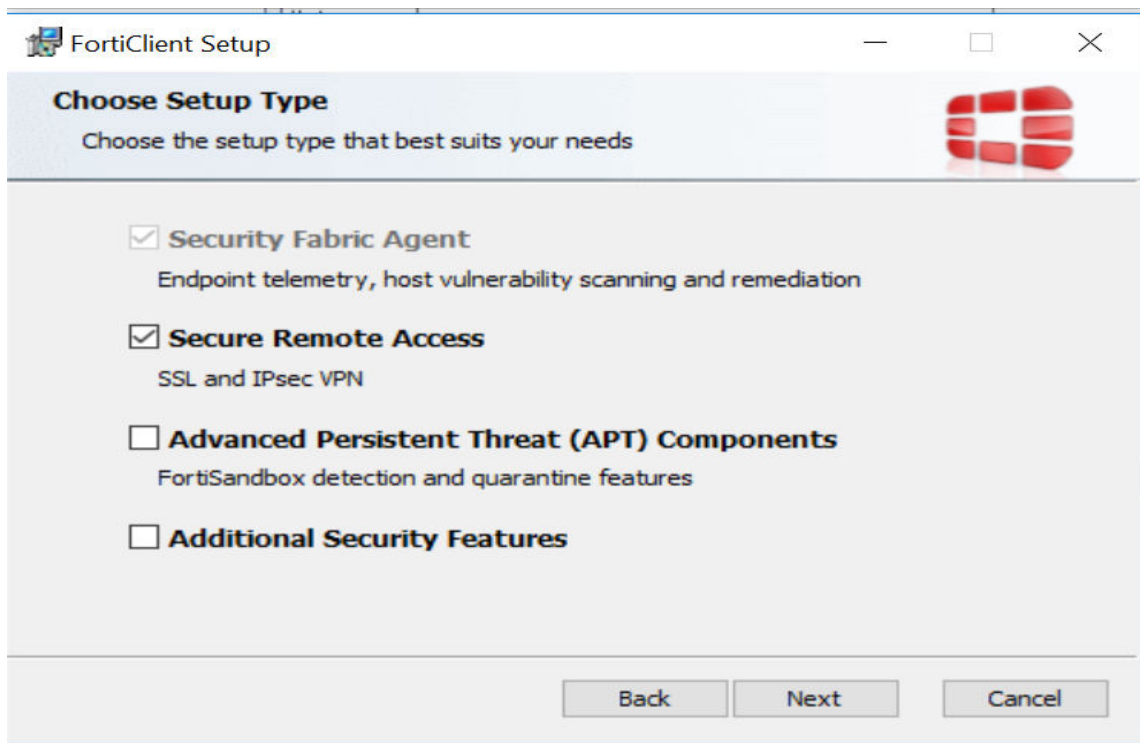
FortiClient Setup

Choose Setup Type

Choose the setup type that best suits your needs

Security Fabric Agent

Endpoint telemetry, host vulnerability scanning and remediation

Secure Remote Access

SSL and IPsec VPN

Advanced Persistent Threat (APT) Components

FortiSandbox detection and quarantine features

Additional Security Features

Back Next Cancel